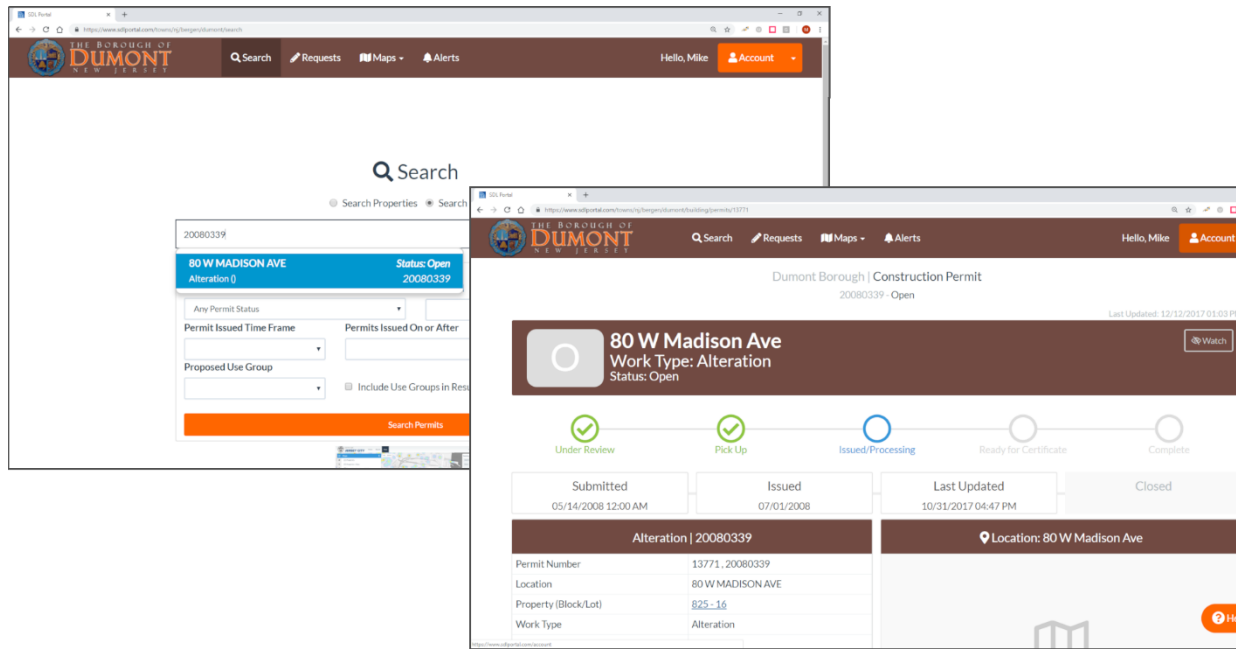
SDL Portal

https://www.sdlportal.com/towns/nj/bergen/dumont/search

THE BOROUGH OF DUMONT NEW JERSEY

Search Requests Maps Alerts Hello, Mike Account

Search

Search Properties Search

20080339

80 W MADISON AVE Status: Open
Alteration () 20080339

Any Permit Status

Permit Issued Time Frame

Permits Issued On or After

Proposed Use Group

Include Use Groups in Resu

Search Permits

SDL Portal

https://www.sdlportal.com/towns/nj/bergen/dumont/building/permits/13771

THE BOROUGH OF DUMONT NEW JERSEY

Search Requests Maps Alerts Hello, Mike Account

Dumont Borough | Construction Permit
20080339 - Open

Last Updated: 12/12/2017 01:03 P

80 W Madison Ave
Work Type: Alteration
Status: Open

Watch

Under Review Pick Up Issued/Processing Ready for Certificate Complete

| Submitted | Issued | Last Updated | Closed |
|---|---|---|---|
| 05/14/2008 12:00 AM | 07/01/2008 | 10/31/2017 04:47 PM | |

Alteration | 20080339

| | |
|---|---|
| Permit Number | 13771 , 20080339 |
| Location | 80 W MADISON AVE |
| Property (Block/Lot) | 825 - 16 |
| Work Type | Alteration |

Location: 80 W Madison Ave

https://www.sdlportal.com/account

He